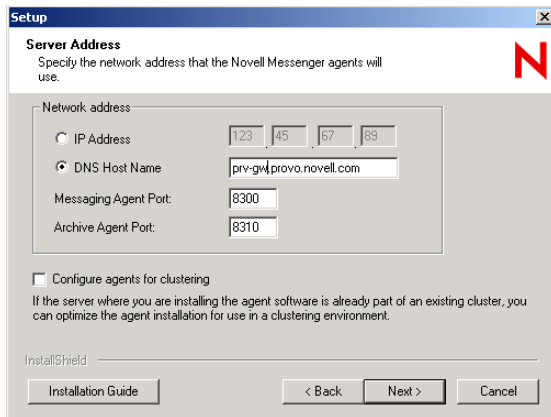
Setup

Server Address
Specify the network address that the Novell Messenger agents will use.

N

Network address

IP Address 123 45 67 89

DNS Host Name prv-gw.provo.novell.com

Messaging Agent Port: 8300

Archive Agent Port: 8310

Configure agents for clustering

If the server where you are installing the agent software is already part of an existing cluster, you can optimize the agent installation for use in a clustering environment.

InstallShield

Installation Guide

< Back

Next >

Cancel